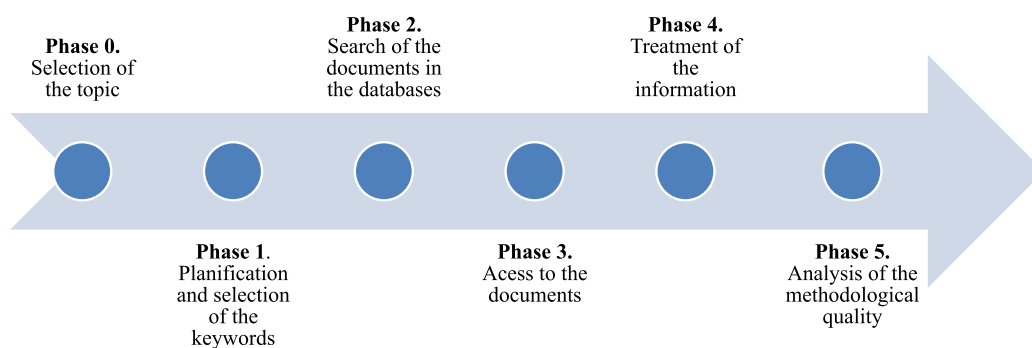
**Phase 0.** Selection of the topic

**Phase 1**. Planification and selection of the keywords

**Phase 2.** Search of the documents in the databases

**Phase 3.** Acess to the documents

**Phase 4.** Treatment of the information

**Phase 5.** Analysis of the methodological quality